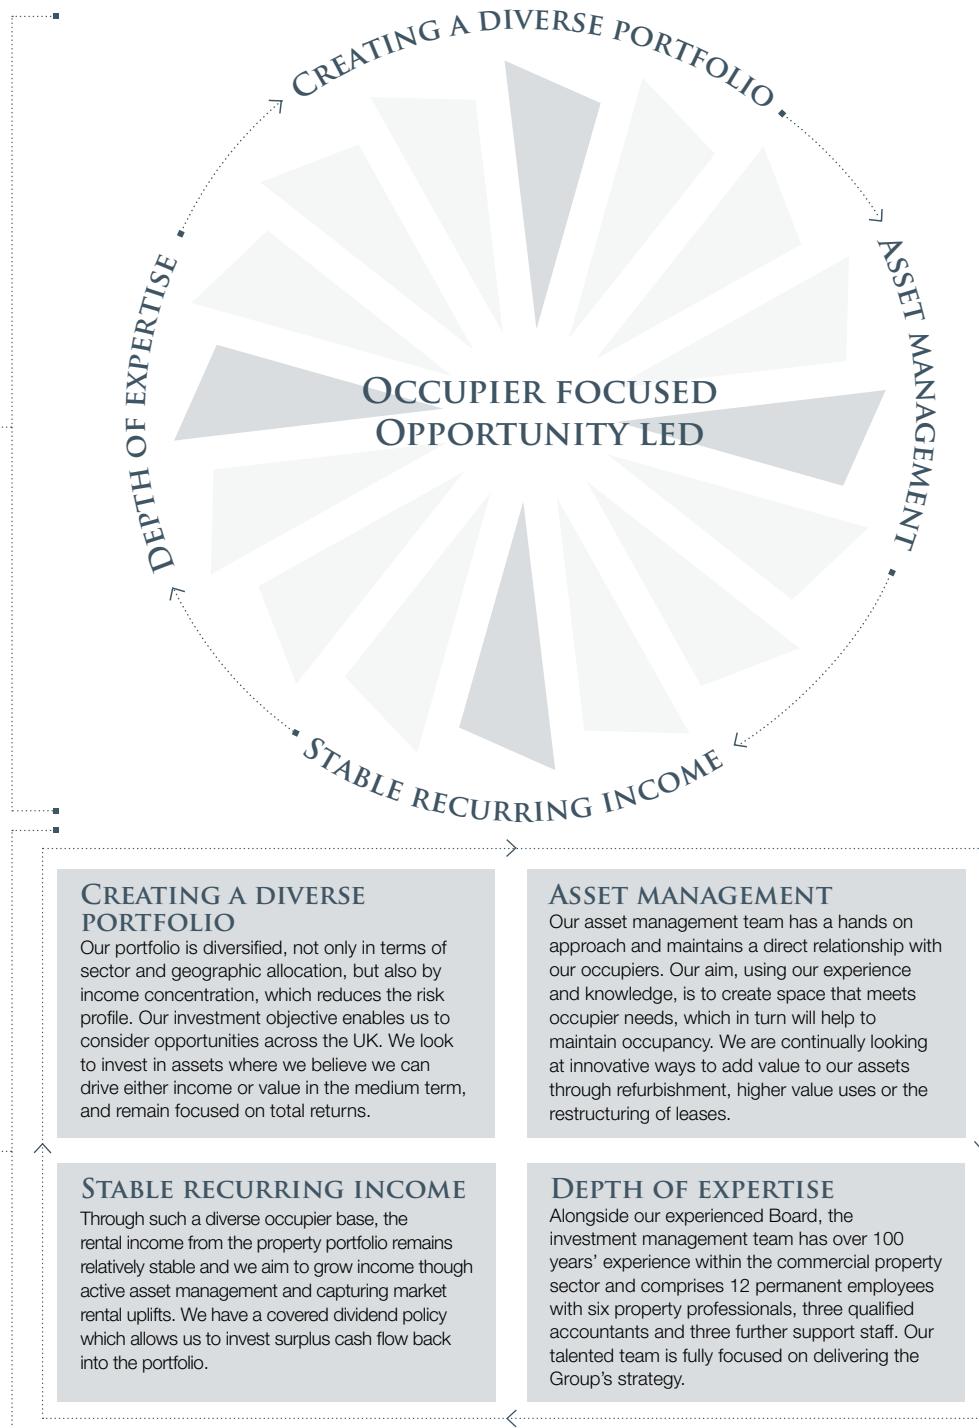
Creating a diverse portfolio

Asset management

Stable recurring income

Depth of expertise

Occupier focused
Opportunity led

Creating a diverse portfolio
Our portfolio is diversified, not only in terms of sector and geographic allocation, but also by income concentration, which reduces the risk profile. Our investment objective enables us to consider opportunities across the UK. We look to invest in assets where we believe we can drive either income or value in the medium term, and remain focused on total returns.

Asset management
Our asset management team has a hands on approach and maintains a direct relationship with our occupiers. Our aim, using our experience and knowledge, is to create space that meets occupier needs, which in turn will help to maintain occupancy. We are continually looking at innovative ways to add value to our assets through refurbishment, higher value uses or the restructuring of leases.

Stable recurring income
Through such a diverse occupier base, the rental income from the property portfolio remains relatively stable and we aim to grow income though active asset management and capturing market rental uplifts. We have a covered dividend policy which allows us to invest surplus cash flow back into the portfolio.

Depth of expertise
Alongside our experienced Board, the investment management team has over 100 years' experience within the commercial property sector and comprises 12 permanent employees with six property professionals, three qualified accountants and three further support staff. Our talented team is fully focused on delivering the Group's strategy.